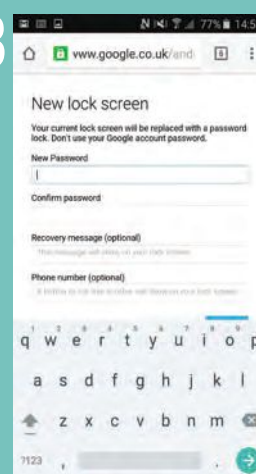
3

77% 14:5

www.google.co.uk/and

8

New lock screen

Your current lock screen will be replaced with a password lock. Don't use your Google account password.

New Password

Confirm password

Recovery message (optional)

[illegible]

Phone number (optional)

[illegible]

1 2 3 4 5 6 7 8 9 0
q w e r t y u i o p
a s d f g h j k l
z x c v b n m
?123 ,